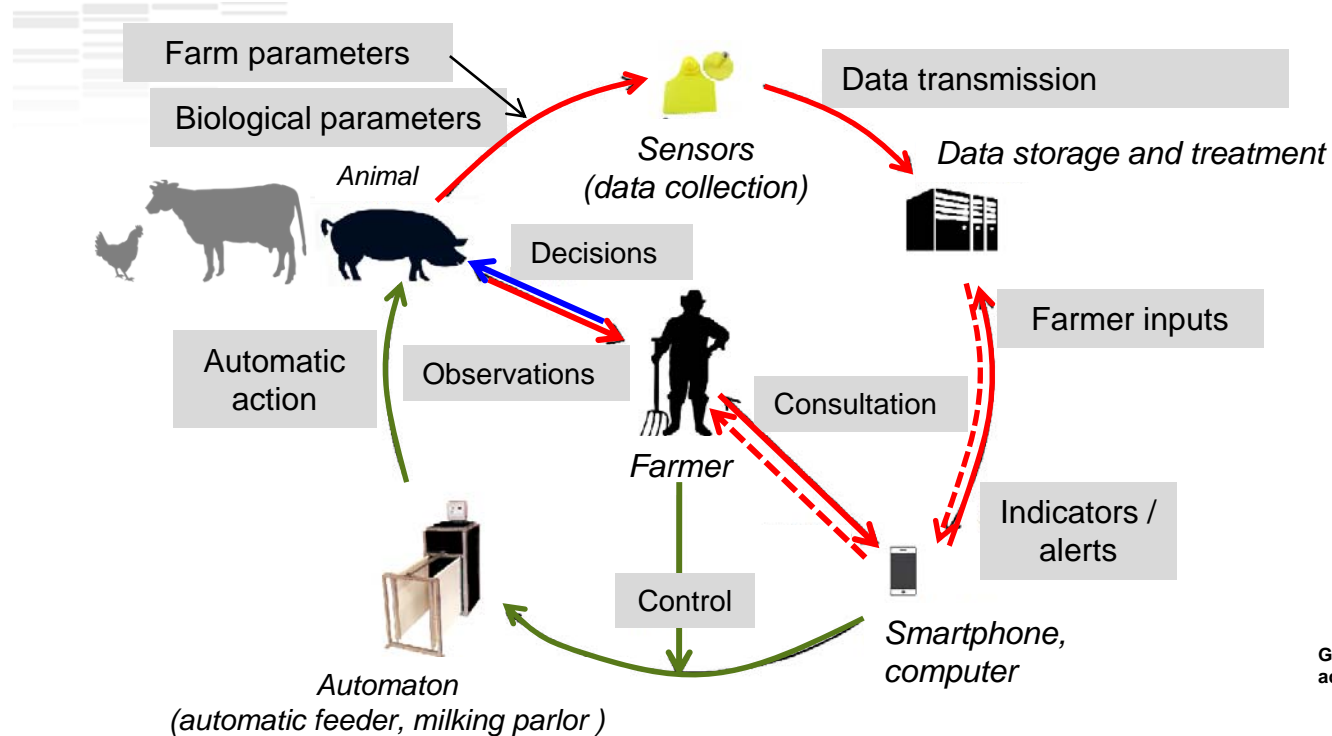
Farm parameters

Biological parameters

Sensors
(data collection)

Data transmission

Data storage and treatment

Animal

Decisions

Observations

Farmer inputs

Automatic action

Consultation

Farmer

Indicators / alerts

Control

Smartphone, computer

Automaton
(automatic feeder, milking parlor )

G
ac